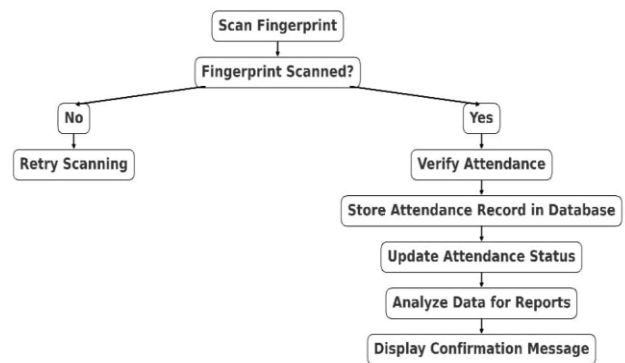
Scan Fingerprint

Fingerprint Scanned?

No

Retry Scanning

Yes

Verify Attendance

Store Attendance Record in Database

Update Attendance Status

Analyze Data for Reports

Display Confirmation Message